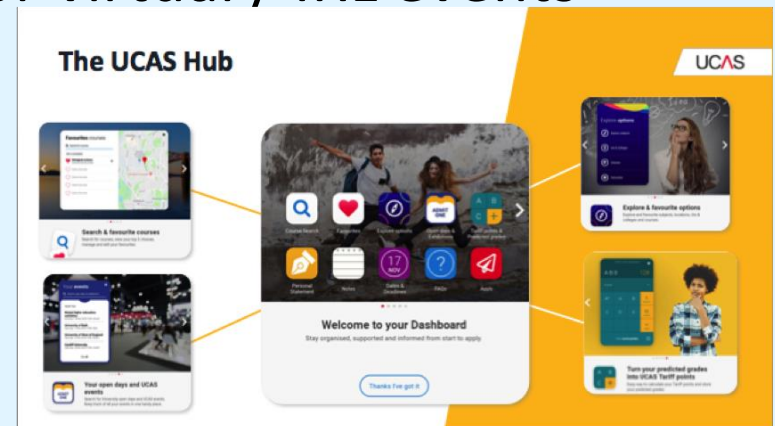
The UCAS Hub

UCAS

Favourites courses

Search & favourite courses

Your events

Your open days and UCAS events

ADMIT ONE

Course Search

Favourites

Explore options

Open days & Events

Tariff grades & Prediction points

Personal Statement

Notes

17 NOV

Dates & Deadlines

FAQs

Apply

Welcome to your Dashboard

Stay organised, supported and informed from start to apply.

Thanks I've got it

Explore options

Explore & favourite options

Turn your predicted grades into UCAS Tariff points